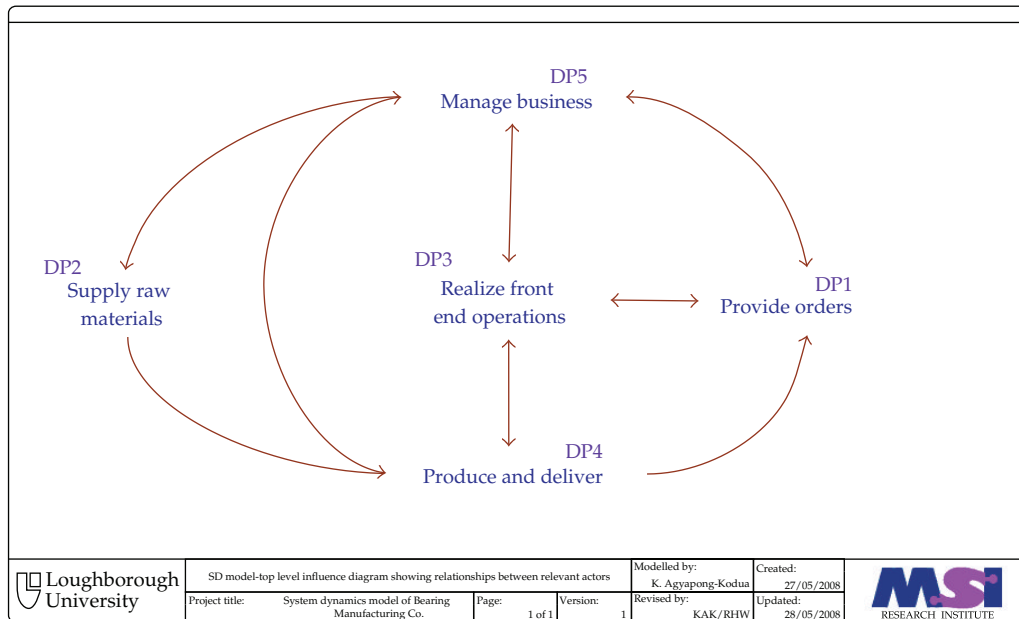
DP5
Manage business

DP2
Supply raw materials

DP3
Realize front end operations

DP1
Provide orders

DP4
Produce and deliver

Loughborough University

| SD model-top level influence diagram showing relationships between relevant actors | | | | Modelled by: K. Agyapong-Kodua | Created: 27/05/2008 |
|---|---|---|---|---|---|
| Project title: | System dynamics model of Bearing Manufacturing Co. | Page: 1 of 1 | Version: 1 | Revised by: KAK/RHW | Updated: 28/05/2008 |

MSI
RESEARCH INSTITUTE